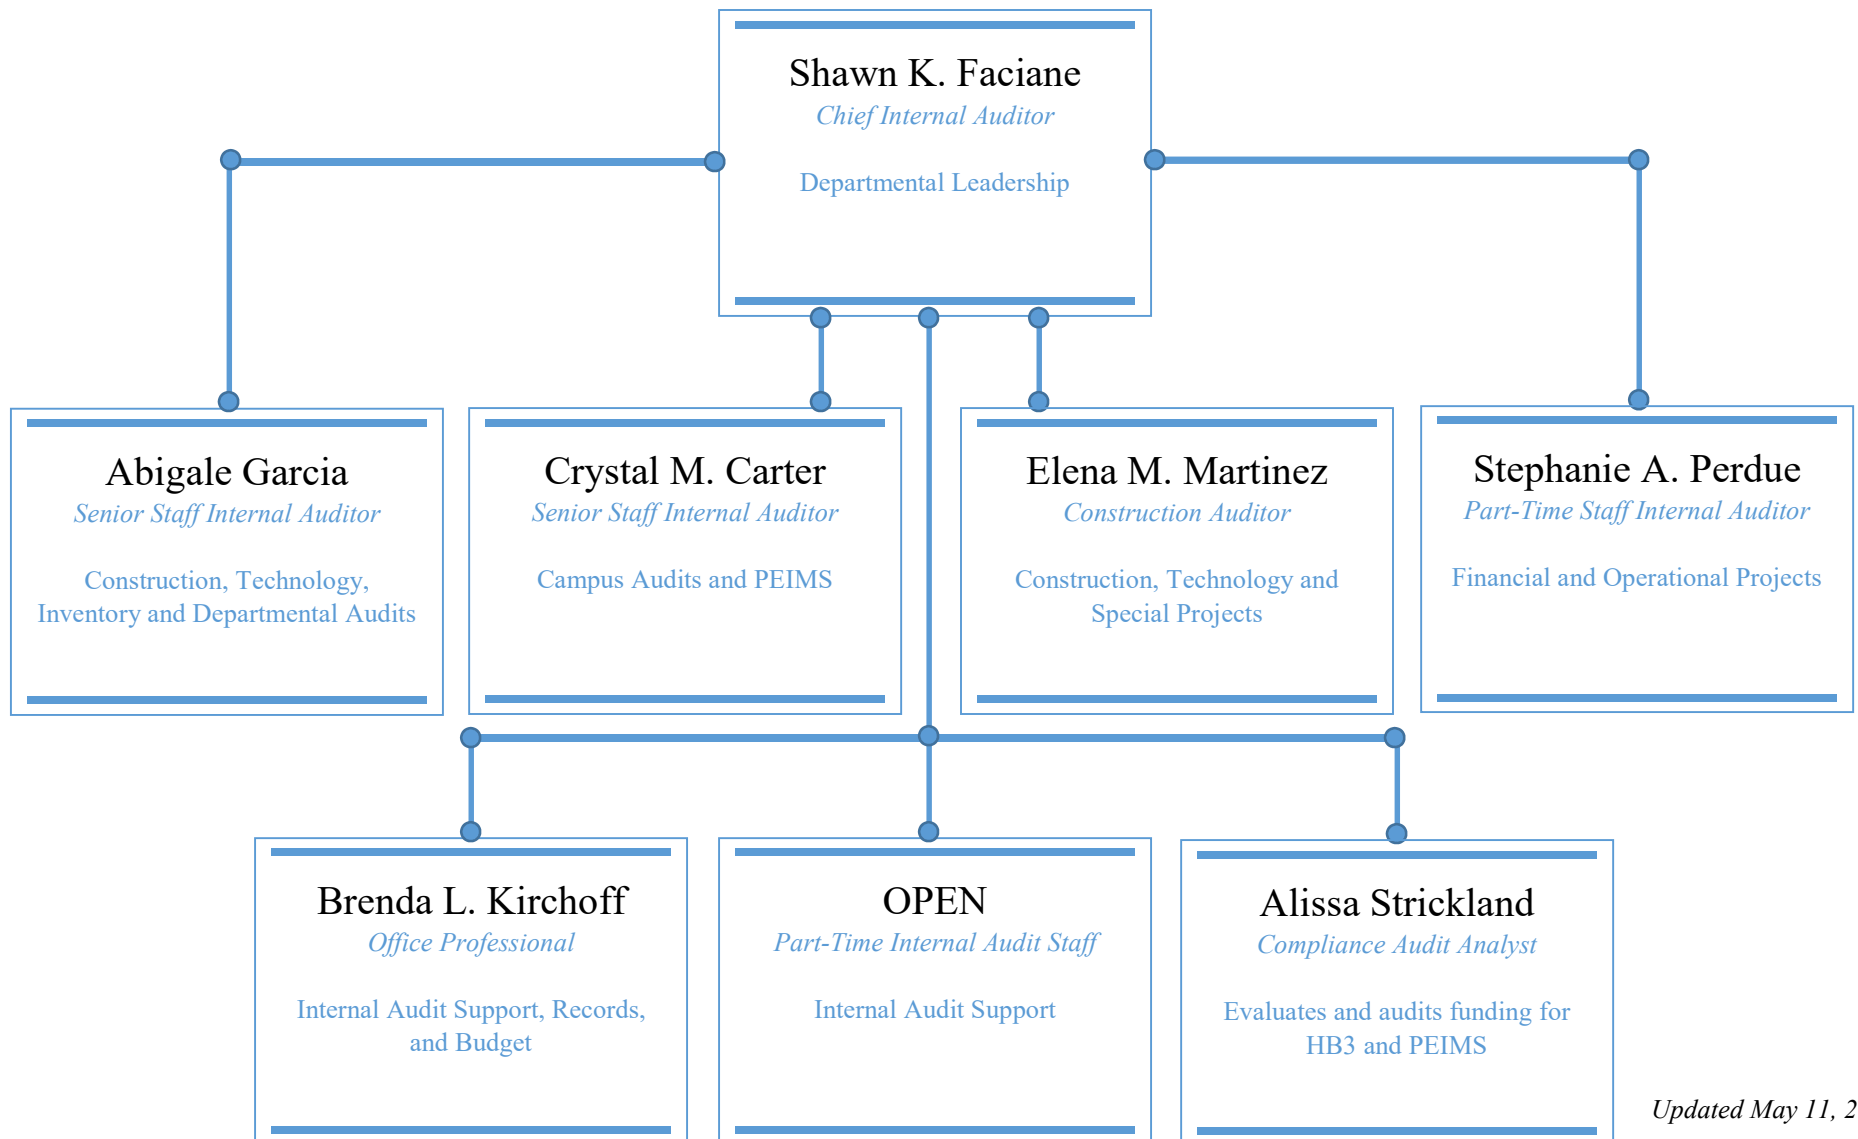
Shawn K. Faciane
Chief Internal Auditor
Departmental Leadership

Abigale Garcia
Senior Staff Internal Auditor
Construction, Technology, Inventory and Departmental Audits

Crystal M. Carter
Senior Staff Internal Auditor
Campus Audits and PEIMS

Elena M. Martinez
Construction Auditor
Construction, Technology and Special Projects

Stephanie A. Perdue
Part-Time Staff Internal Auditor
Financial and Operational Projects

Brenda L. Kirchoff
Office Professional
Internal Audit Support, Records, and Budget

OPEN
Part-Time Internal Audit Staff
Internal Audit Support

Alissa Strickland
Compliance Audit Analyst
Evaluates and audits funding for HB3 and PEIMS

Updated May 11, 2